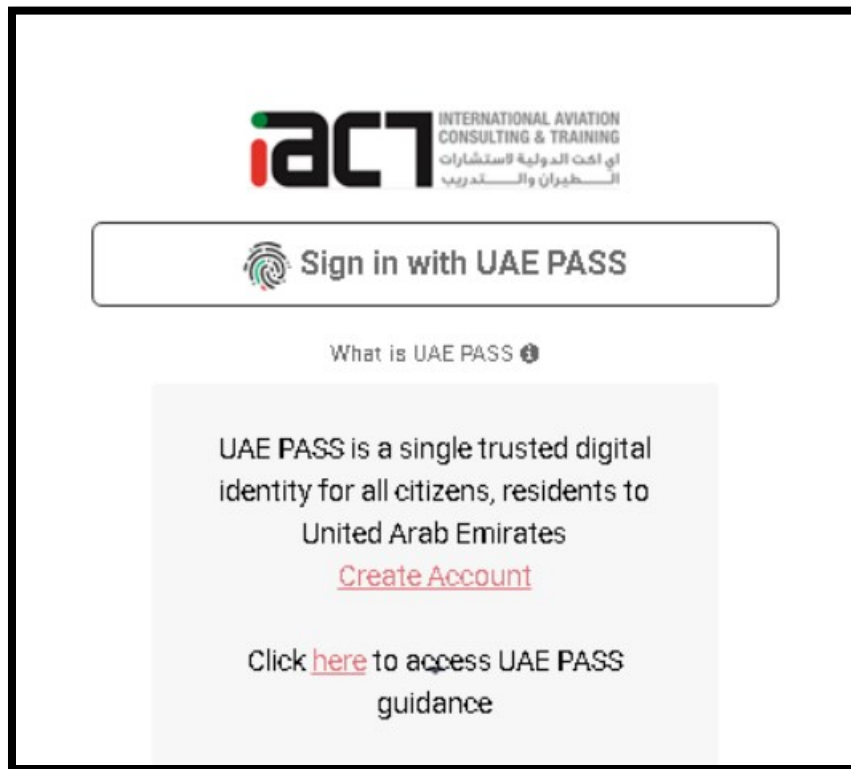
iact INTERNATIONAL AVIATION CONSULTING & TRAINING
اي اكت الدولية لاستشارات الطيران والتدريب

Sign in with UAE PASS

What is UAE PASS

UAE PASS is a single trusted digital identity for all citizens, residents to United Arab Emirates
Create Account

Click here to access UAE PASS guidance